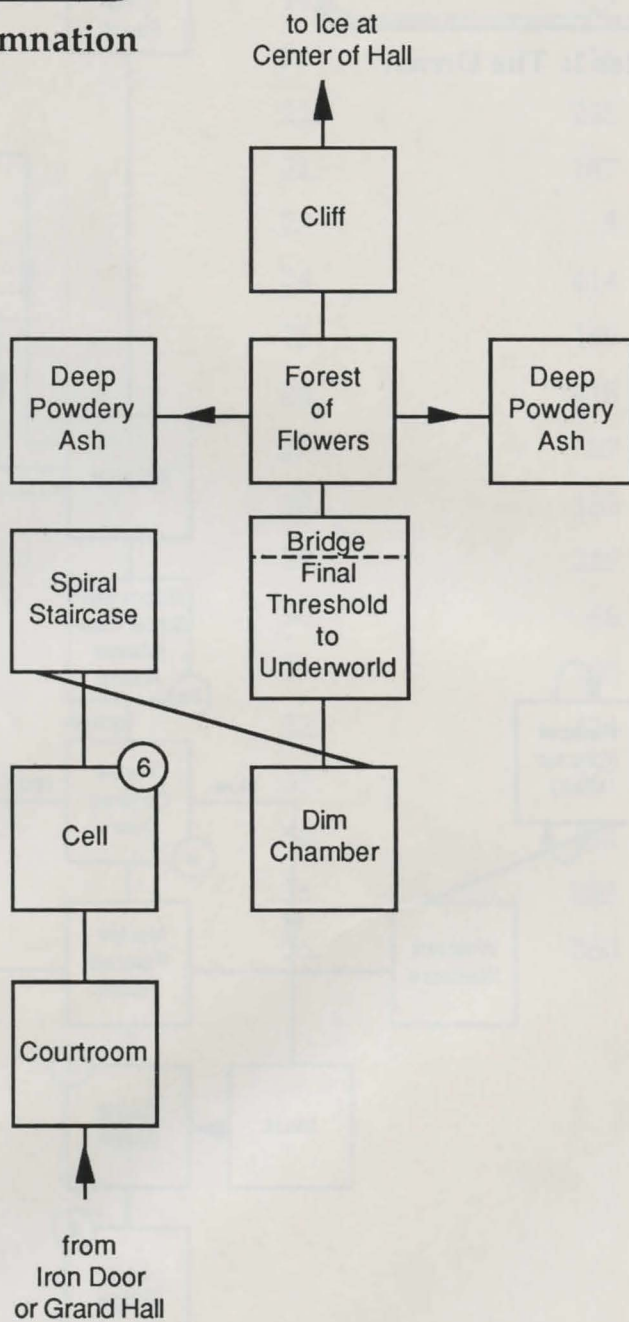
mnation

to Ice at Center of Hall

Cliff

Deep Powdery Ash

Forest of Flowers

Deep Powdery Ash

Spiral Staircase

Bridge

Final Threshold to Underworld

6

Cell

Dim Chamber

Courtroom

from Iron Door or Grand Hall